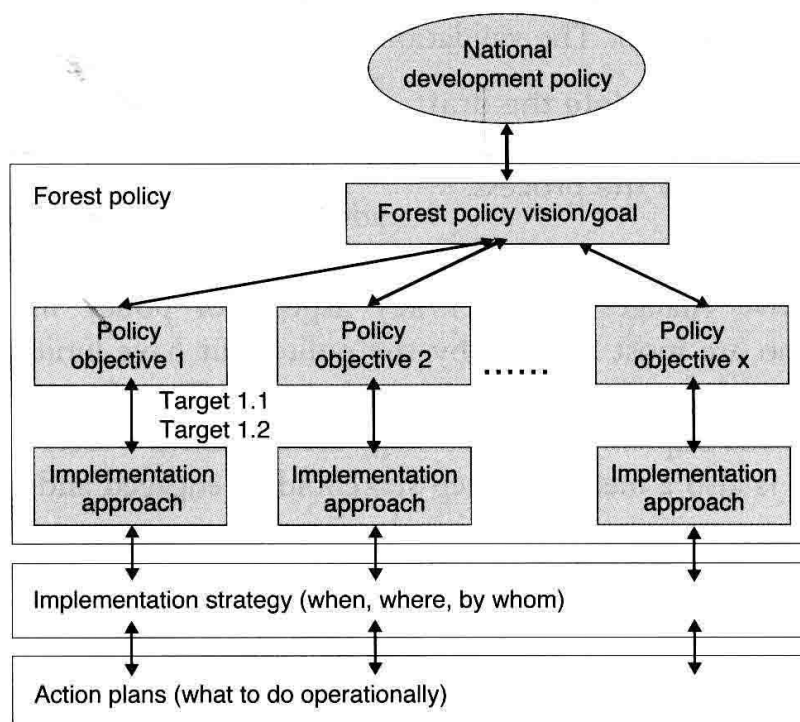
National development policy

Forest policy

Forest policy vision/goal

Policy objective 1

Policy objective 2

......

Policy objective x

Target 1.1
Target 1.2

Implementation approach

Implementation approach

Implementation approach

Implementation strategy (when, where, by whom)

Action plans (what to do operationally)